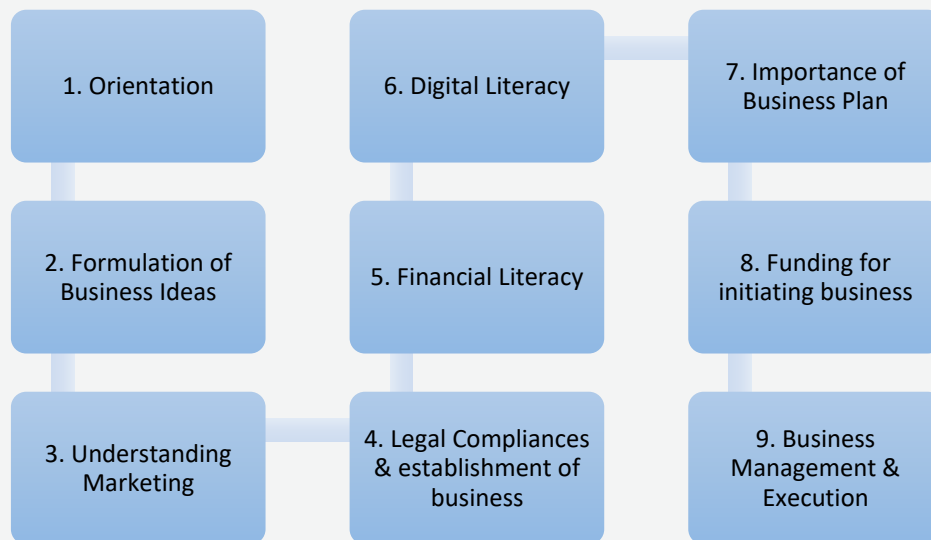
1. Orientation

2. Formulation of Business Ideas

3. Understanding Marketing

4. Legal Compliances & establishment of business

5. Financial Literacy

6. Digital Literacy

7. Importance of Business Plan

8. Funding for initiating business

9. Business Management & Execution